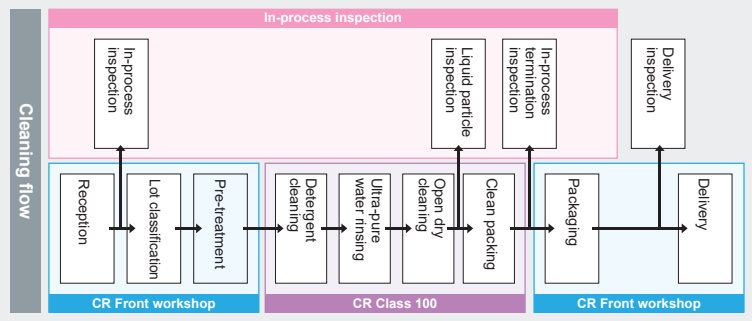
Cleaning flow

In-process inspection

In-process inspection

Liquid particle inspection

In-process termination inspection

Delivery inspection

Reception

Lot classification

Pre-treatment

Detergent cleaning

Ultra-pure water rinsing

Open dry cleaning

Clean packing

Packaging

Delivery

CR Front workshop

CR Class 100

CR Front workshop